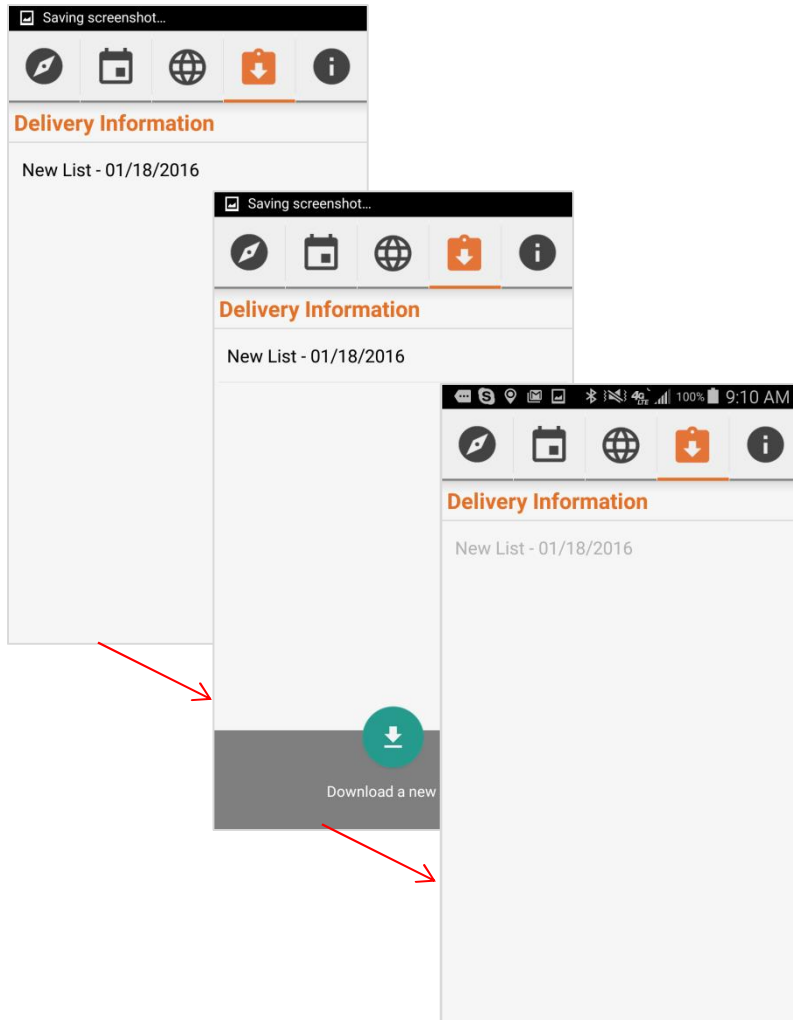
Saving screenshot...

Delivery Information

New List - 01/18/2016

Saving screenshot...

Delivery Information

New List - 01/18/2016

Download a new

4G LTE 100% 9:10 AM

Delivery Information

New List - 01/18/2016